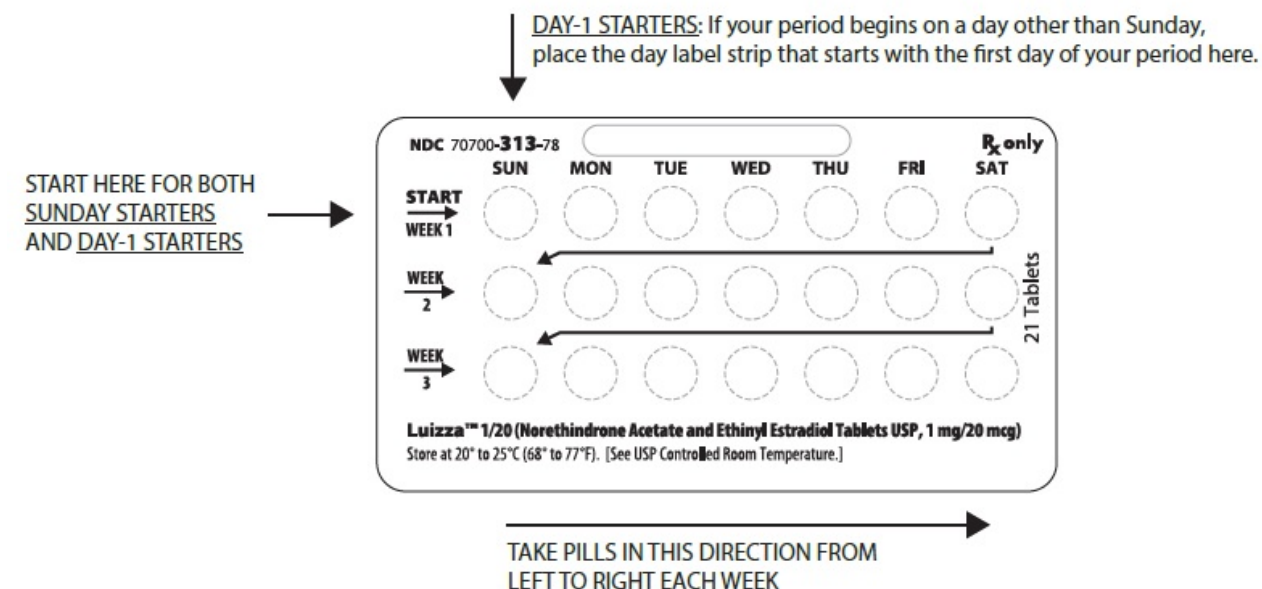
DAY-1 STARTERS: If your period begins on a day other than Sunday, place the day label strip that starts with the first day of your period here.

START HERE FOR BOTH SUNDAY STARTERS AND DAY-1 STARTERS

NDC 70700-313-78

$R_x$ only

| | SUN | MON | TUE | WED | THU | FRI | SAT |
|---|---|---|---|---|---|---|---|
| START WEEK 1 | | | | | | | |
| WEEK 2 | | | | | | | |
| WEEK 3 | | | | | | | |

21 Tablets

Luizza™ 1/20 (Norethindrone Acetate and Ethinyl Estradiol Tablets USP, 1 mg/20 mcg)
Store at 20° to 25°C (68° to 77°F). [See USP Controlled Room Temperature.]

TAKE PILLS IN THIS DIRECTION FROM LEFT TO RIGHT EACH WEEK